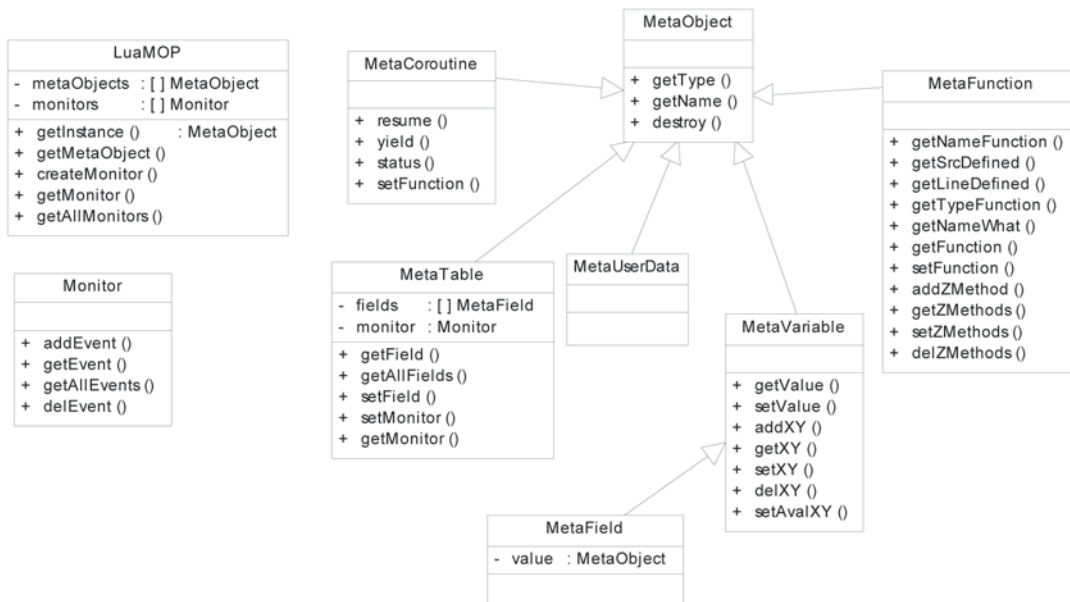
LuaMOP
- metaObjects : [ ] MetaObject
- monitors : [ ] Monitor
+ getInstance () : MetaObject
+ getMetaObject ()
+ createMonitor ()
+ getMonitor ()
+ getAllMonitors ()

Monitor
+ addEvent ()
+ getEvent ()
+ getAllEvents ()
+ delEvent ()

MetaCoroutine
+ resume ()
+ yield ()
+ status ()
+ setFunction ()

MetaObject
+ getType ()
+ getName ()
+ destroy ()

MetaFunction
+ getNameFunction ()
+ getSrcDefined ()
+ getLineDefined ()
+ getTypeFunction ()
+ getNameWhat ()
+ getFunction ()
+ setFunction ()
+ addZMethod ()
+ getZMethods ()
+ setZMethods ()
+ delZMethods ()

MetaTable
- fields : [ ] MetaField
- monitor : Monitor
+ getField ()
+ getAllFields ()
+ setField ()
+ setMonitor ()
+ getMonitor ()

MetaUserData

MetaVariable
+ getValue ()
+ setValue ()
+ addXY ()
+ getXY ()
+ setXY ()
+ delXY ()
+ setAvalXY ()

MetaField
- value : MetaObject